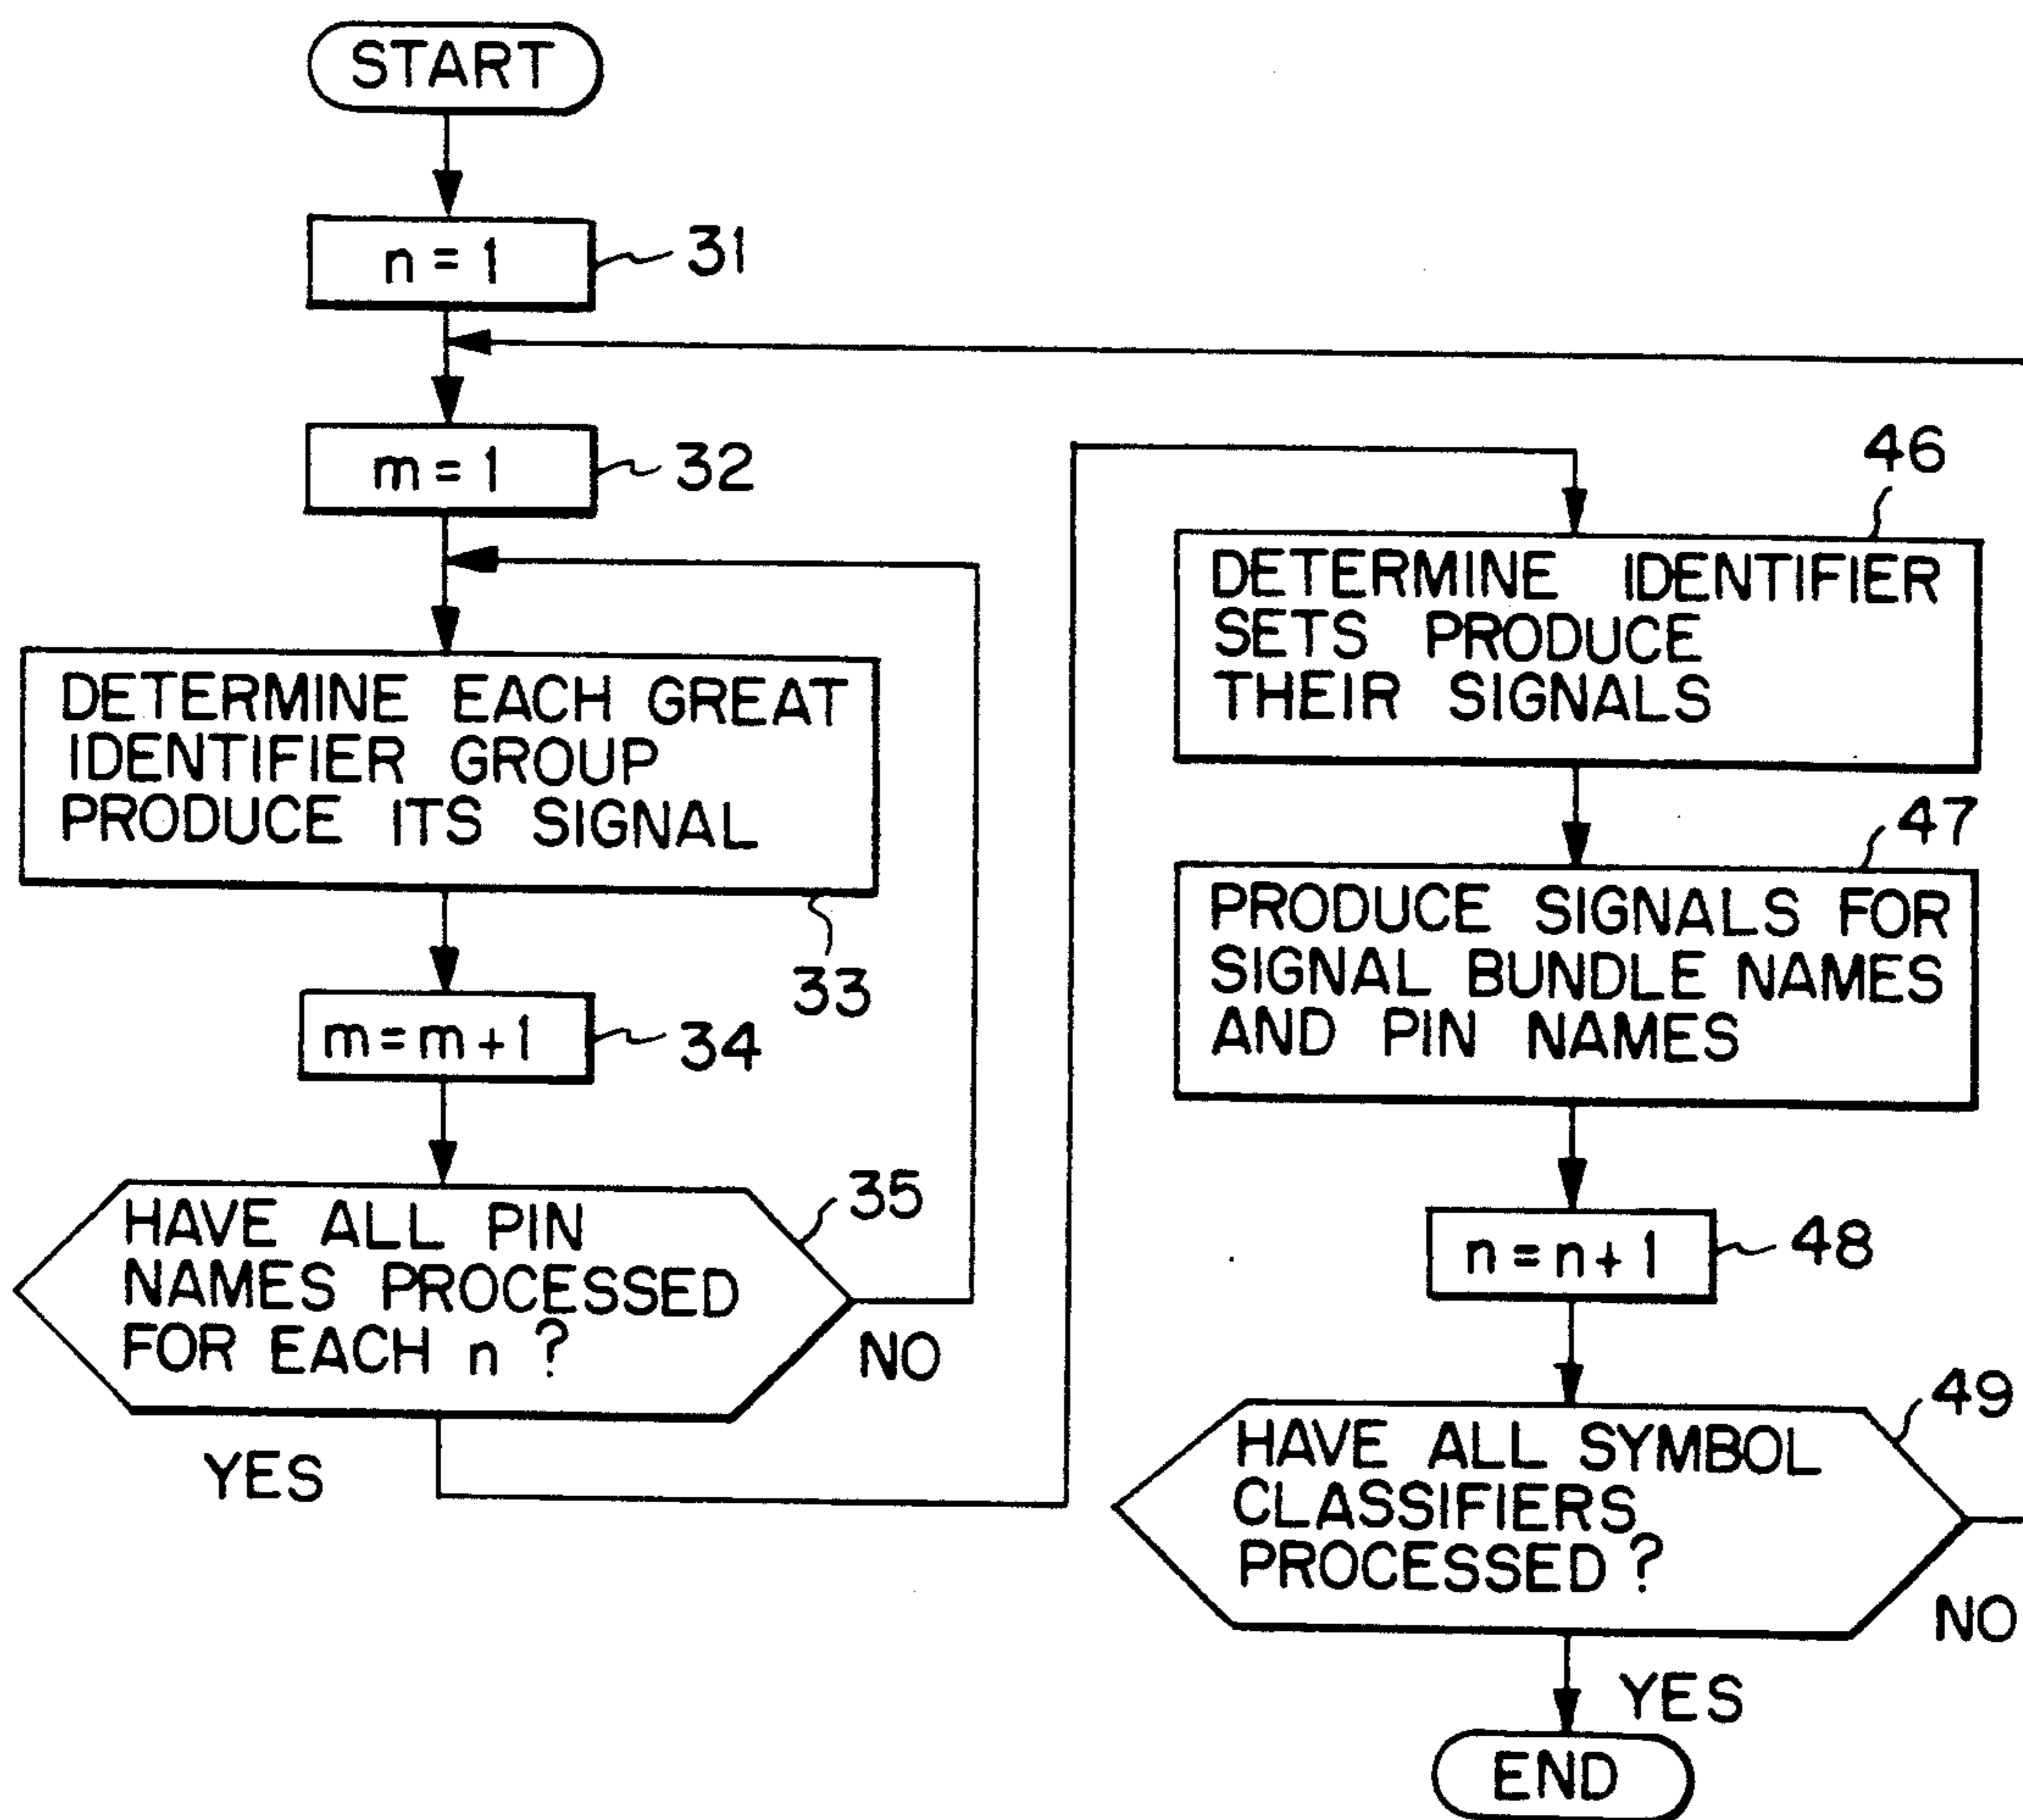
START

$n = 1$

31

$m = 1$

32

DETERMINE EACH GREAT IDENTIFIER GROUP PRODUCE ITS SIGNAL

33

$m = m + 1$

34

HAVE ALL PIN NAMES PROCESSED FOR EACH n ?

35

NO

YES

46

DETERMINE IDENTIFIER SETS PRODUCE THEIR SIGNALS

47

PRODUCE SIGNALS FOR SIGNAL BUNDLE NAMES AND PIN NAMES

$n = n + 1$

48

HAVE ALL SYMBOL CLASSIFIERS PROCESSED ?

49

NO

YES

END